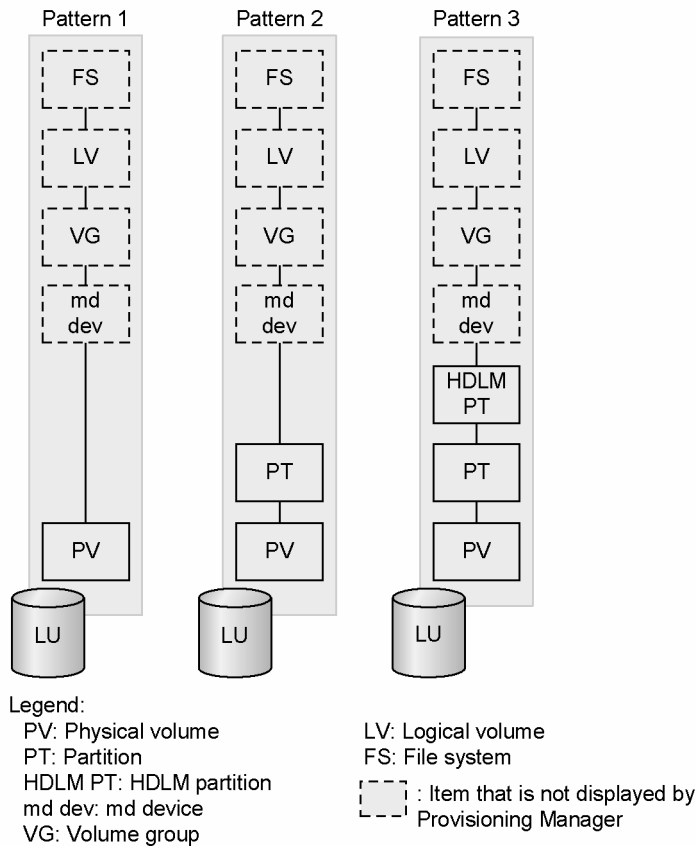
Pattern 1

FS

LV

VG

md dev

PV

LU

Pattern 2

FS

LV

VG

md dev

PT

PV

LU

Pattern 3

FS

LV

VG

md dev

HDLM PT

PT

PV

LU

Legend:
PV: Physical volume
PT: Partition
HDLM PT: HDLM partition
md dev: md device
VG: Volume group

LV: Logical volume
FS: File system
: Item that is not displayed by Provisioning Manager